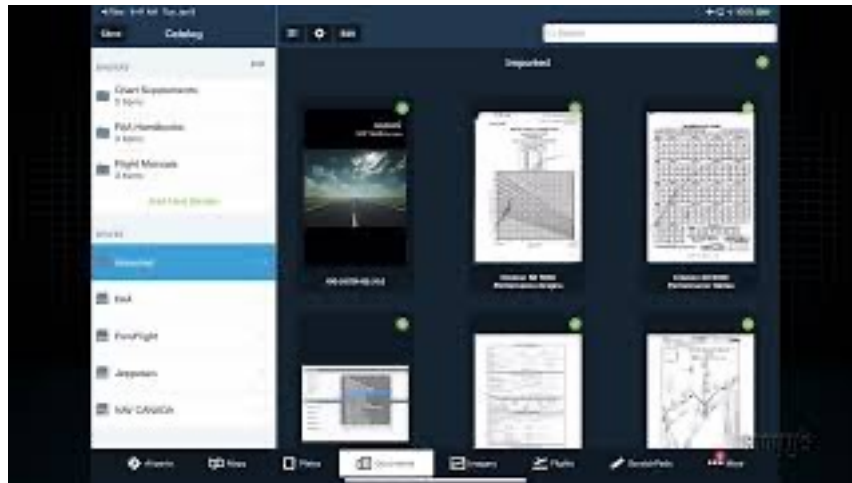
Done Catalog

Edit

Chart Supplements
5 Items

FAA Handbooks
6 Items

Flight Manuals
4 Items

Add New Binder

Imported

FAA

ForeFlight

Jeppesen

NAV CANADA

Edit

Search

Imported

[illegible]

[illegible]

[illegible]

Airports Maps Plates Documents Imagery Flights ScratchPads More